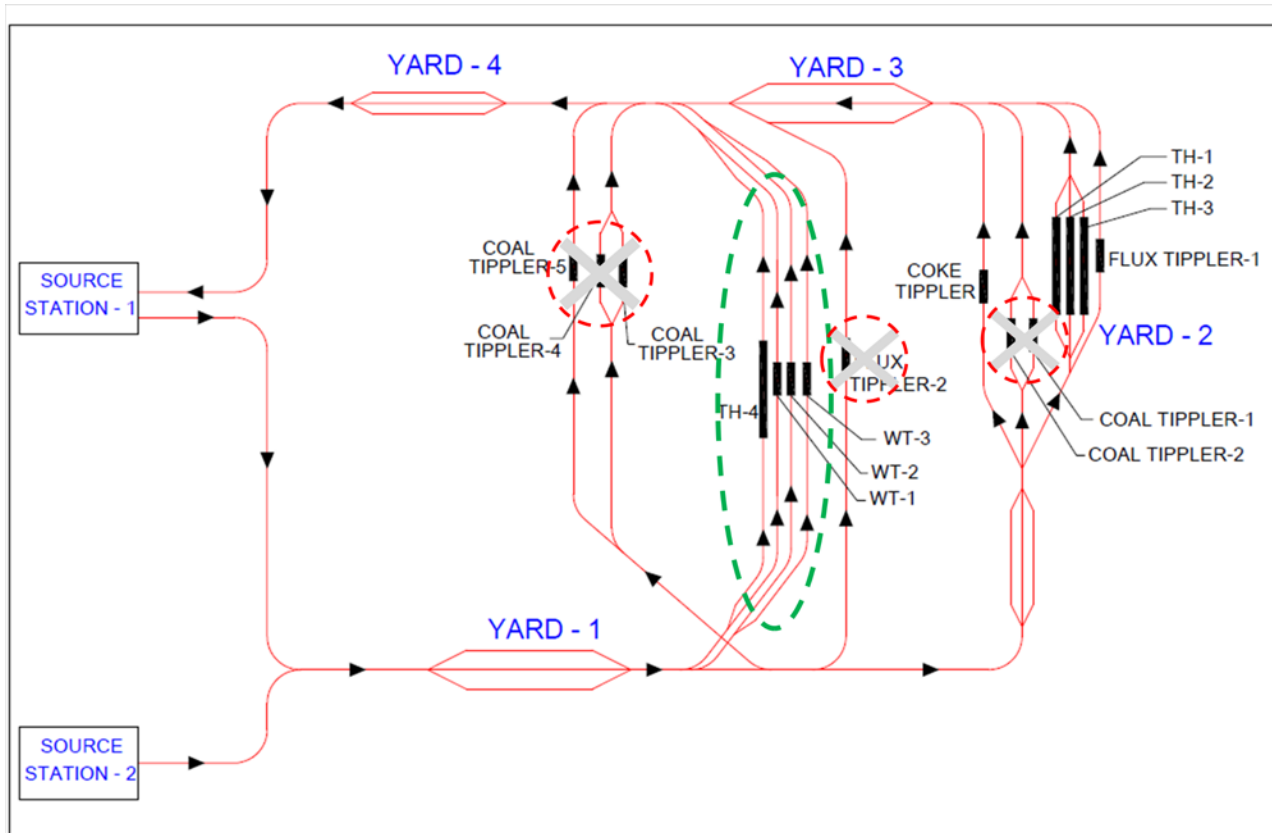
YARD - 4

YARD - 3

TH-1
TH-2
TH-3

COAL TIPPLER-5

COKE TIPPLER

FLUX TIPPLER-1

SOURCE STATION - 1

COAL TIPPLER-4

COAL TIPPLER-3

FLUX TIPPLER-2

YARD - 2

TH-4

WT-3
WT-2
WT-1

COAL TIPPLER-1
COAL TIPPLER-2

YARD - 1

SOURCE STATION - 2